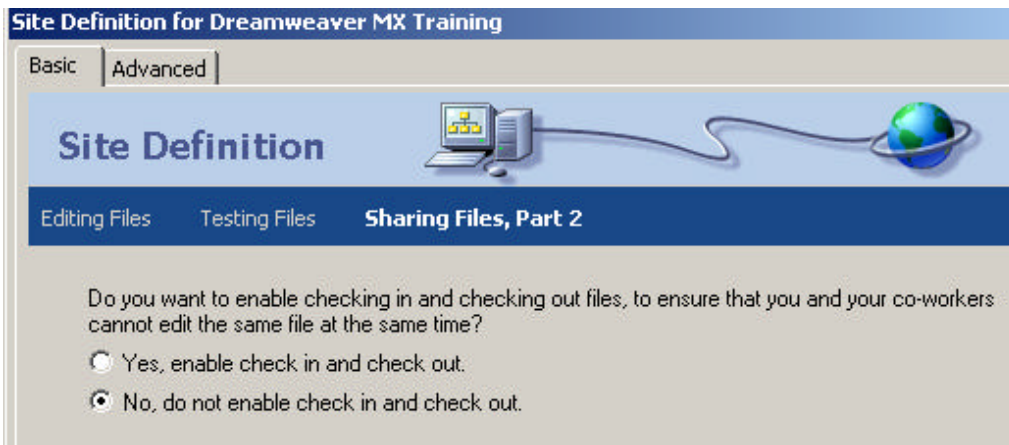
Site Definition for Dreamweaver MX Training

Basic | Advanced

Site Definition

Editing Files    Testing Files    Sharing Files, Part 2

Do you want to enable checking in and checking out files, to ensure that you and your co-workers cannot edit the same file at the same time?

Yes, enable check in and check out.

No, do not enable check in and check out.